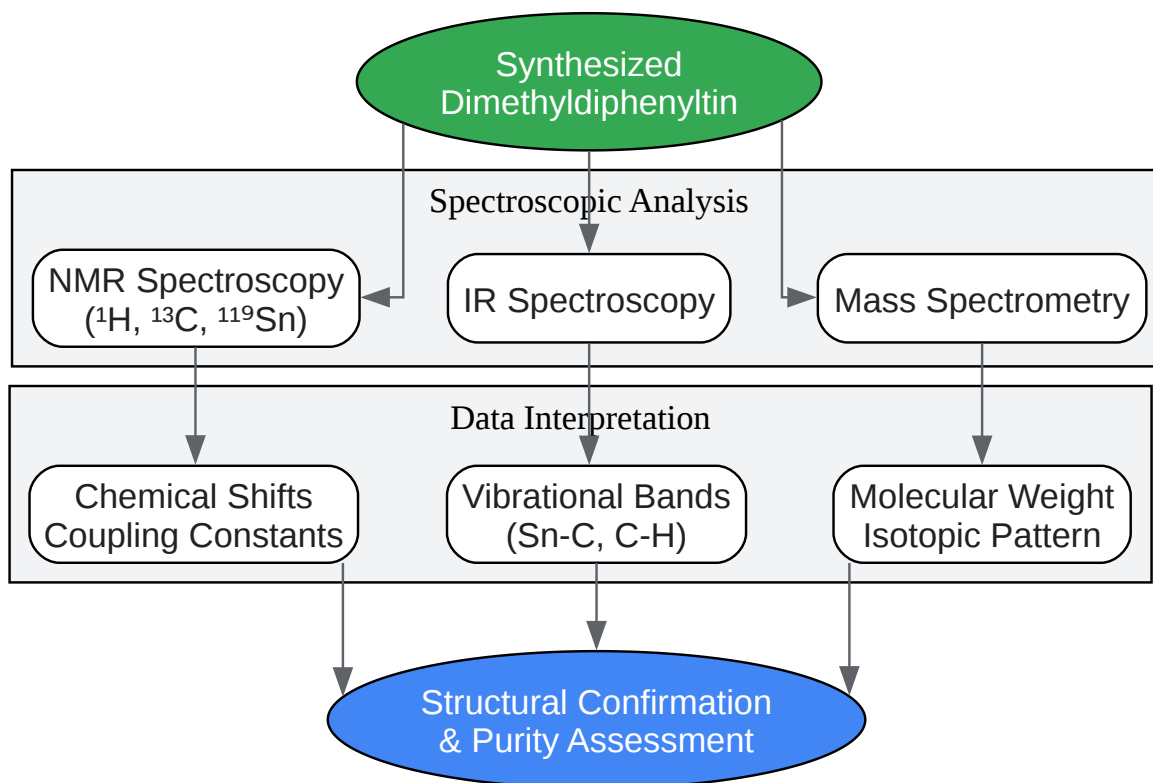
Synthesized Dimethyldiphenyltin

Spectroscopic Analysis

NMR Spectroscopy ($^1$H, $^{13}$C, $^{119}$Sn)

IR Spectroscopy

Mass Spectrometry

Data Interpretation

Chemical Shifts Coupling Constants

Vibrational Bands (Sn-C, C-H)

Molecular Weight Isotopic Pattern

Structural Confirmation & Purity Assessment